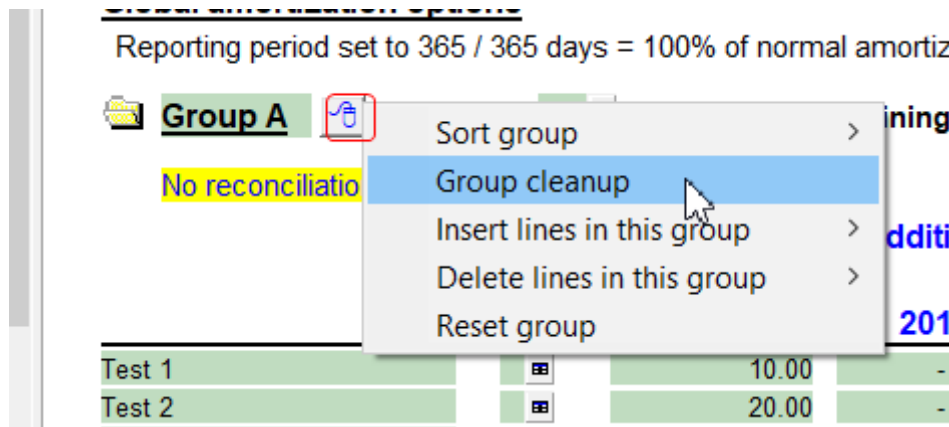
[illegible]

Reporting period set to 365 / 365 days = 100% of normal amortiz

Group A

Sort group >
Group cleanup
Insert lines in this group >
Delete lines in this group >
Reset group

ining

No reconciliatio

dditi

201

| Test 1 | | 10.00 | - |
|---|---|---|---|
| Test 2 | | 20.00 | - |